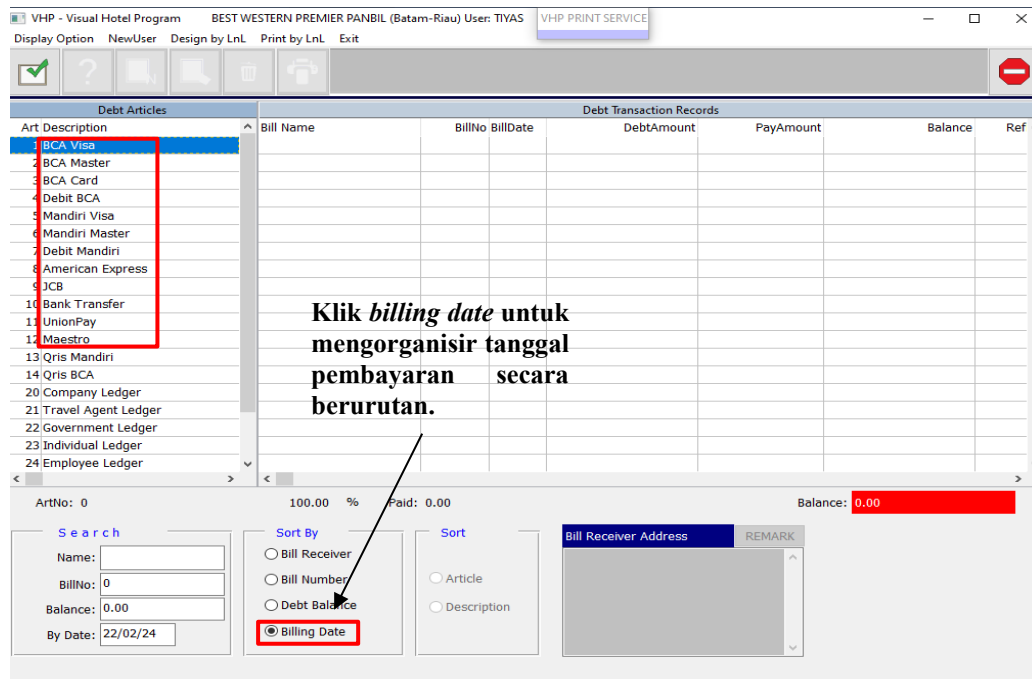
VHP - Visual Hotel Program BEST WESTERN PREMIER PANBIL (Batam-Riau) User: TIYAS VHP PRINT SERVICE

Display Option NewUser Design by LnL Print by LnL Exit

Debt Articles

| Art | Description |
|---|---|
| 1 | BCA Visa |
| 2 | BCA Master |
| 3 | BCA Card |
| 4 | Debit BCA |
| 5 | Mandiri Visa |
| 6 | Mandiri Master |
| 7 | Debit Mandiri |
| 8 | American Express |
| 9 | JCB |
| 10 | Bank Transfer |
| 11 | UnionPay |
| 12 | Maestro |
| 13 | Qris Mandiri |
| 14 | Qris BCA |
| 20 | Company Ledger |
| 21 | Travel Agent Ledger |
| 22 | Government Ledger |
| 23 | Individual Ledger |
| 24 | Employee Ledger |

Debt Transaction Records

| Bill Name | BillNo | BillDate | DebtAmount | PayAmount | Balance | Ref |
|---|---|---|---|---|---|---|

Klik *billing date* untuk mengorganisir tanggal pembayaran secara berurutan.

ArtNo: 0 100.00 % Paid: 0.00 Balance: 0.00

Search
Name:
BillNo: 0
Balance: 0.00
By Date: 22/02/24

Sort By
Bill Receiver
Bill Number
Debt Balance
Billing Date

Sort
Article
Description

Bill Receiver Address REMARK